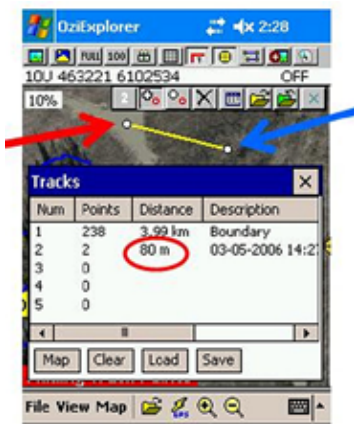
OziExplorer 2:28

FULL 100

10U 463221 6102534 OFF

10% 2

Tracks

| Num | Points | Distance | Description |
|---|---|---|---|
| 1 | 238 | 3.99 km | Boundary |
| 2 | 2 | 80 m | 03-05-2006 14:2 |
| 3 | 0 | | |
| 4 | 0 | | |
| 5 | 0 | | |

Map Clear Load Save

File View Map